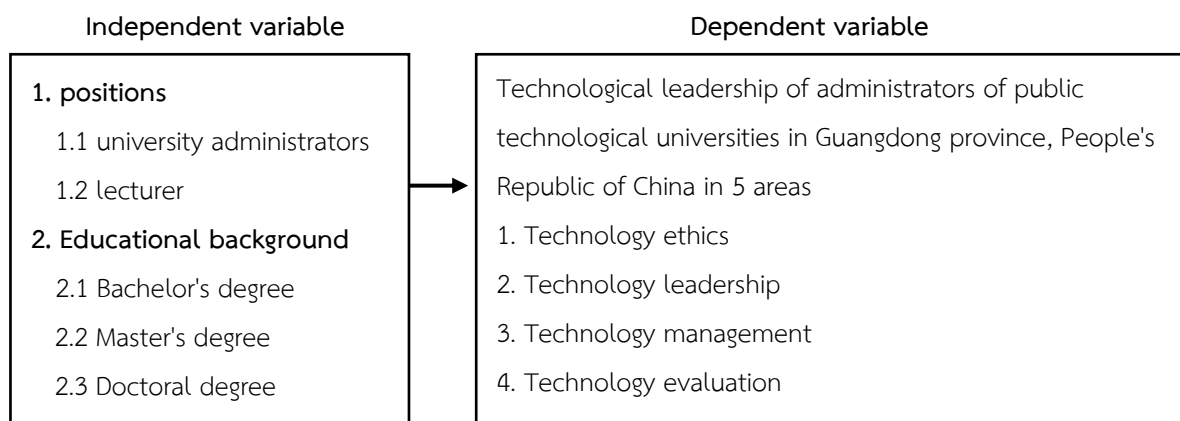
Independent variable

1. positions

1.1 university administrators

1.2 lecturer

2. Educational background

2.1 Bachelor's degree

2.2 Master's degree

2.3 Doctoral degree

Dependent variable

Technological leadership of administrators of public technological universities in Guangdong province, People's Republic of China in 5 areas

1. Technology ethics

2. Technology leadership

3. Technology management

4. Technology evaluation